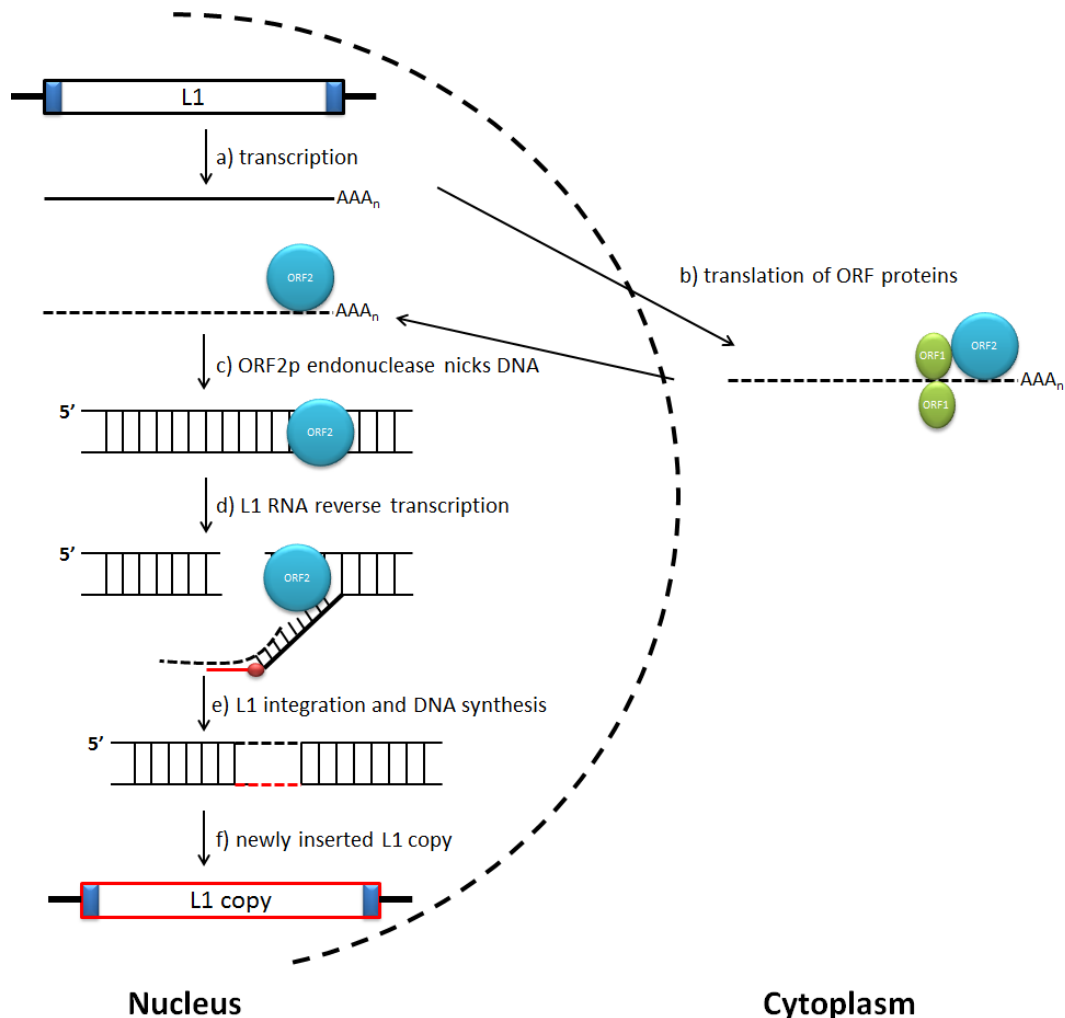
L1

a) transcription

AAA$_n$

ORF2

AAA$_n$

b) translation of ORF proteins

ORF1

ORF2

AAA$_n$

ORF1

c) ORF2p endonuclease nicks DNA

5'

ORF2

d) L1 RNA reverse transcription

5'

ORF2

e) L1 integration and DNA synthesis

5'

f) newly inserted L1 copy

L1 copy

Nucleus

Cytoplasm